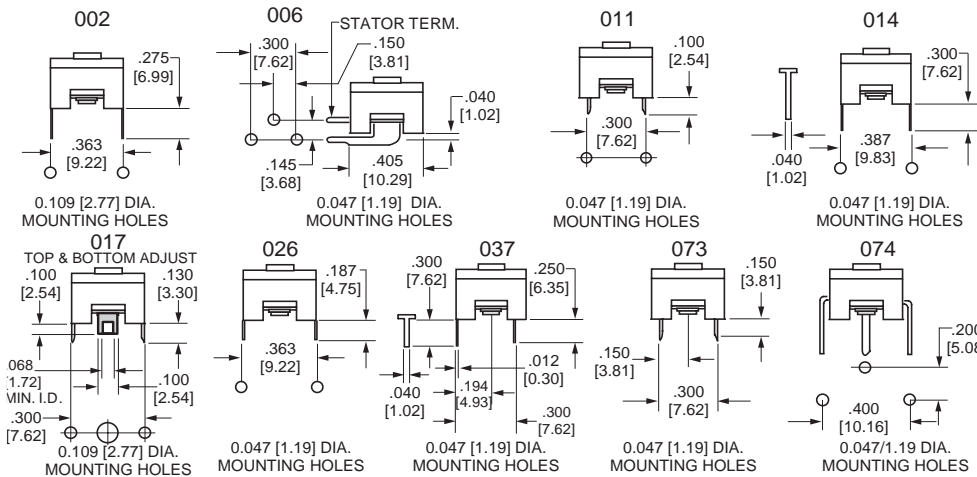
002

.275
[6.99]

.363
[9.22]

0.109 [2.77] DIA.
MOUNTING HOLES

006

STATOR TERM.

.300
[7.62]

.150
[3.81]

.040
[1.02]

.145
[3.68]

.405
[10.29]

0.047 [1.19] DIA.
MOUNTING HOLES

011

.100
[2.54]

.300
[7.62]

0.047 [1.19] DIA.
MOUNTING HOLES

014

.300
[7.62]

.040
[1.02]

.387
[9.83]

0.047 [1.19] DIA.
MOUNTING HOLES

017

TOP & BOTTOM ADJUST

.100
[2.54]

.130
[3.30]

.068
[1.72]
MIN. I.D.

.100
[2.54]

.300
[7.62]

0.109 [2.77] DIA.
MOUNTING HOLES

026

.187
[4.75]

.363
[9.22]

0.047 [1.19] DIA.
MOUNTING HOLES

037

.300
[7.62]

.250
[6.35]

.012
[0.30]

.040
[1.02]

.194
[4.93]

.300
[7.62]

0.047 [1.19] DIA.
MOUNTING HOLES

073

.150
[3.81]

.150
[3.81]

.300
[7.62]

0.047 [1.19] DIA.
MOUNTING HOLES

074

.200
[5.08]

.400
[10.16]

0.047/1.19 DIA.
MOUNTING HOLES